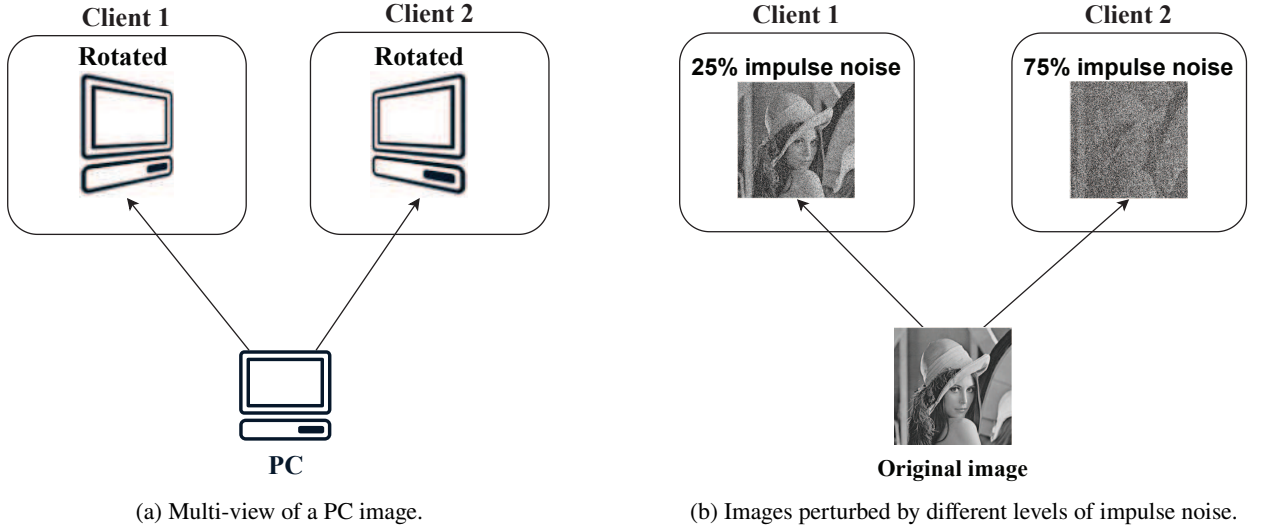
Client 1

Rotated

Client 2

Rotated

PC

(a) Multi-view of a PC image.

Client 1

25% impulse noise

Client 2

75% impulse noise

Original image

(b) Images perturbed by different levels of impulse noise.